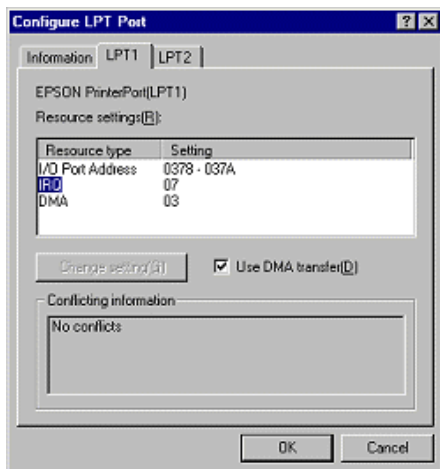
Configure LPT Port

? X

Information | LPT1 | LPT2

EPSON PrinterPort(LPT1)

Resource settings(R):

| Resource type | Setting |
|---|---|
| I/O Port Address | 0378 - 037A |
| IRQ | 07 |
| DMA | 03 |

Change setting(S)

Use DMA transfer(D)

Conflicting information

No conflicts

OK

Cancel